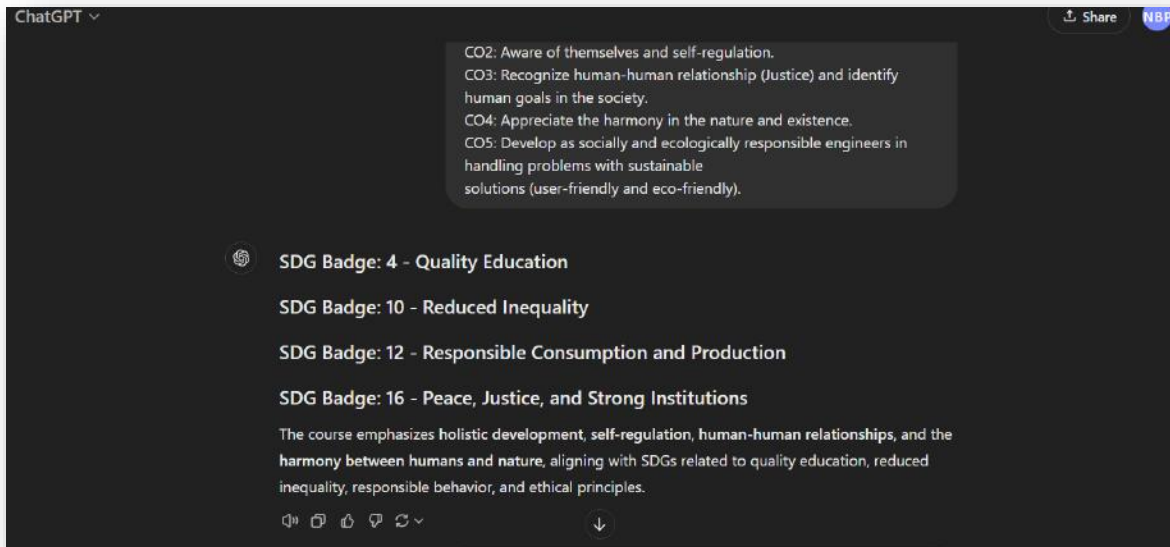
ChatGPT

Share

NBP

CO2: Aware of themselves and self-regulation.
CO3: Recognize human-human relationship (Justice) and identify human goals in the society.
CO4: Appreciate the harmony in the nature and existence.
CO5: Develop as socially and ecologically responsible engineers in handling problems with sustainable
solutions (user-friendly and eco-friendly).

SDG Badge: 4 - Quality Education

SDG Badge: 10 - Reduced Inequality

SDG Badge: 12 - Responsible Consumption and Production

SDG Badge: 16 - Peace, Justice, and Strong Institutions

The course emphasizes holistic development, self-regulation, human-human relationships, and the harmony between humans and nature, aligning with SDGs related to quality education, reduced inequality, responsible behavior, and ethical principles.